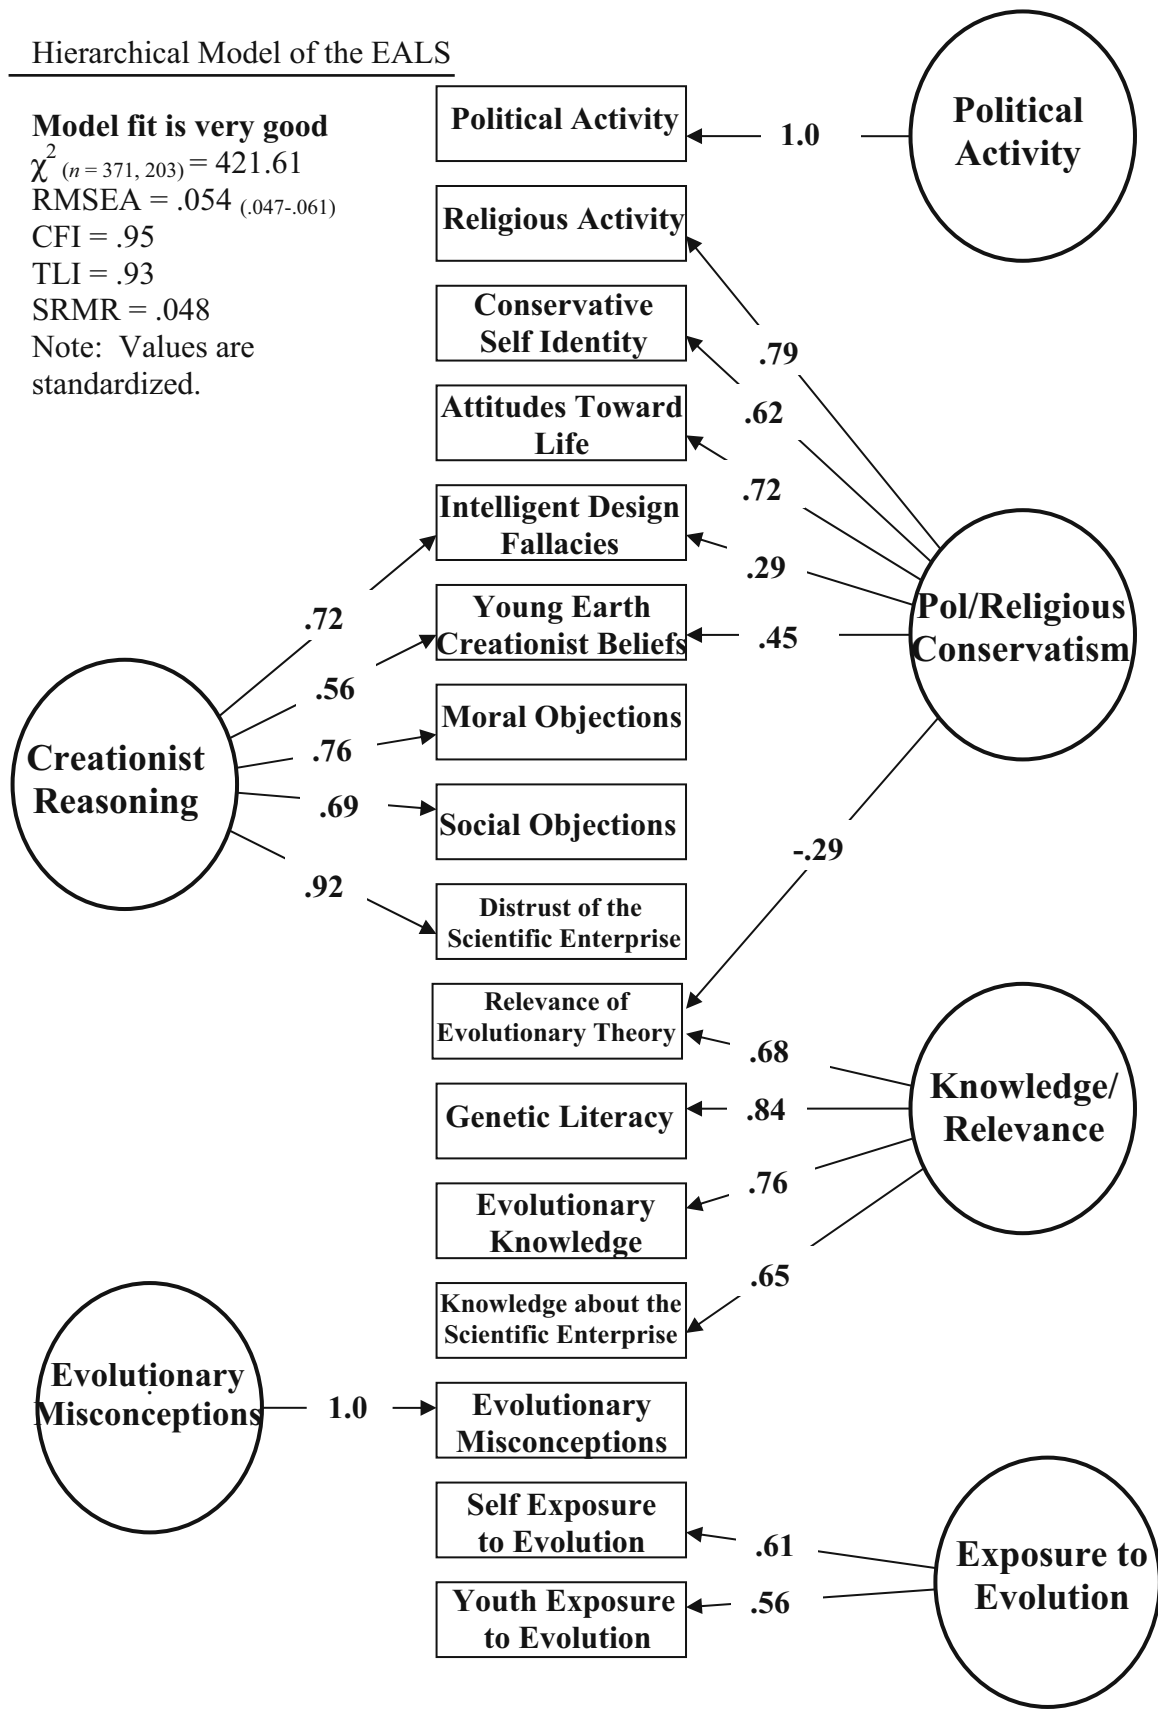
Hierarchical Model of the EALS

**Model fit is very good**
$\chi^2_{(n = 371, 203)} = 421.61$
RMSEA = .054 $_{(.047-.061)}$
CFI = .95
TLI = .93
SRMR = .048
Note: Values are standardized.

Political Activity
1.0
Political Activity

Religious Activity
Conservative Self Identity
Attitudes Toward Life
Intelligent Design Fallacies
Young Earth Creationist Beliefs
Moral Objections
Social Objections
Distrust of the Scientific Enterprise

.79
.62
.72
.29
.45
Pol/Religious Conservatism

.72
.56
.76
.69
.92
Creationist Reasoning

-.29

Relevance of Evolutionary Theory
Genetic Literacy
Evolutionary Knowledge
Knowledge about the Scientific Enterprise

.68
.84
.76
.65
Knowledge/ Relevance

Evolutionary Misconceptions
1.0
Evolutionary Misconceptions

Self Exposure to Evolution
Youth Exposure to Evolution
.61
.56
Exposure to Evolution